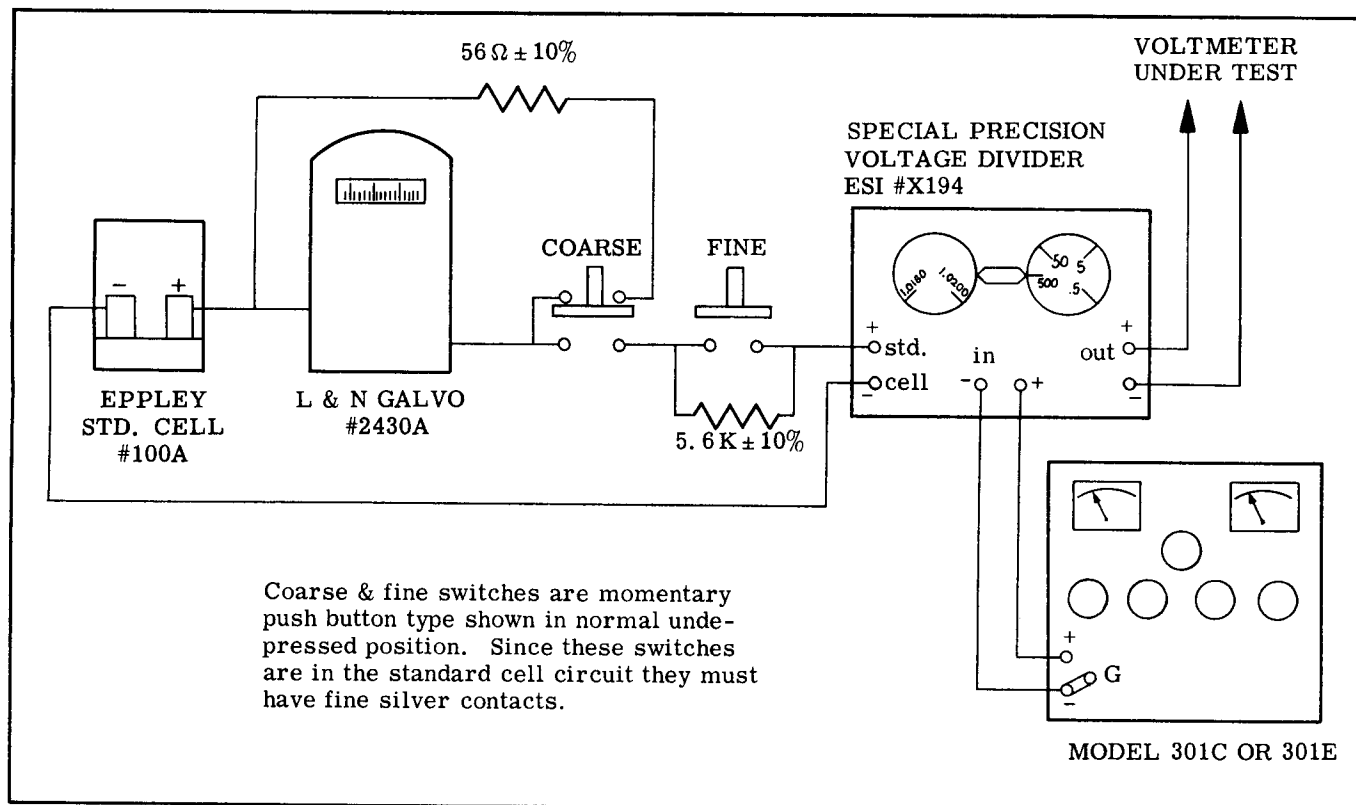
$56\,\Omega \pm 10\%$

VOLTMETER UNDER TEST

SPECIAL PRECISION VOLTAGE DIVIDER ESI #X194

COARSE

FINE

− +

1.0180 1.0200

50 5 500 .5

+ std.

− cell

in

− +

+ out

−

EPPLEY STD. CELL #100A

L & N GALVO #2430A

$5.6\,K \pm 10\%$

+

G

−

Coarse & fine switches are momentary push button type shown in normal undepressed position. Since these switches are in the standard cell circuit they must have fine silver contacts.

MODEL 301C OR 301E